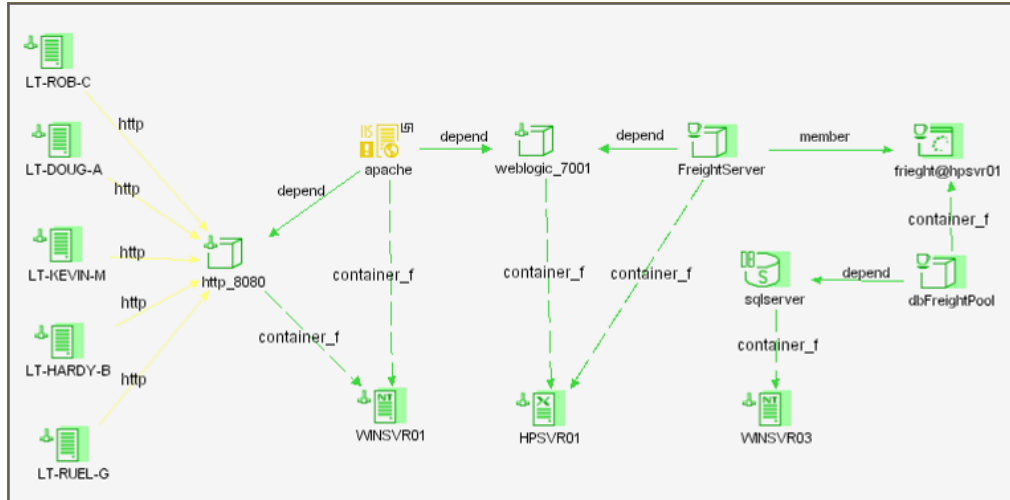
LT-ROB-C
http
LT-DOUG-A
http
LT-KEVIN-M
http
LT-HARDY-B
http
LT-RUEL-G
http
http_8080
depend
IIS
apache
depend
weblogic_7001
depend
FreightServer
member
frieght@hpsvr01
container_f
container_f
container_f
container_f
container_f
sqlserver
depend
dbFreightPool
container_f
NT
WINSVR01
HPSVR01
NT
WINSVR03